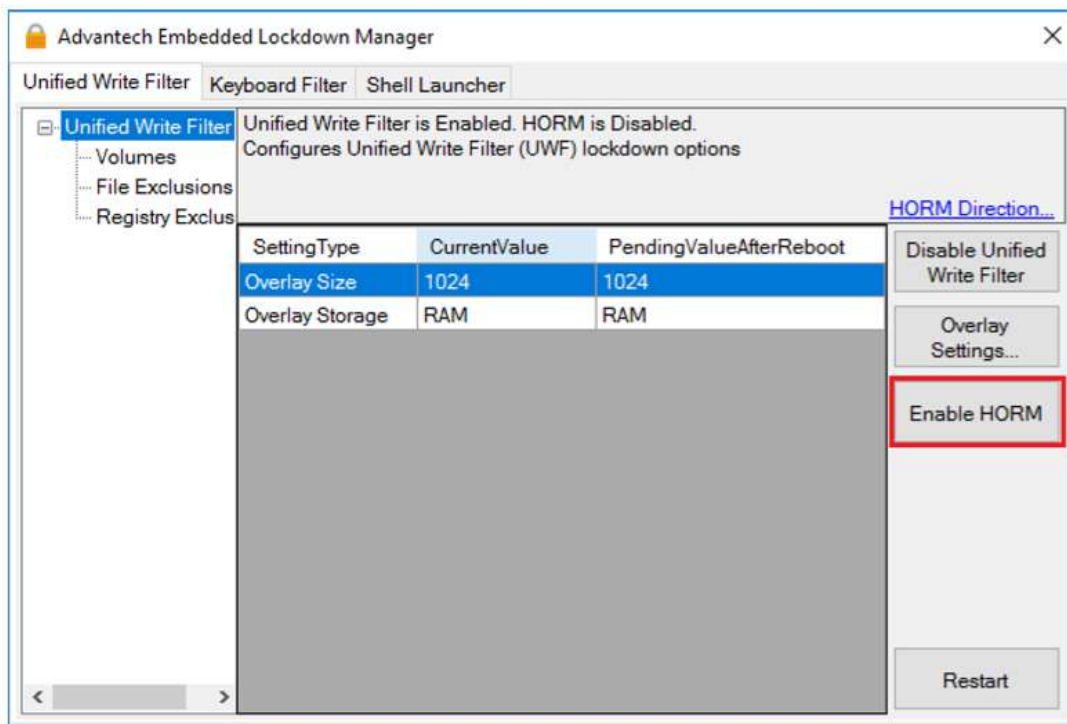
Advantech Embedded Lockdown Manager

Unified Write Filter | Keyboard Filter | Shell Launcher

Unified Write Filter
Volumes
File Exclusions
Registry Exclus

Unified Write Filter is Enabled. HORM is Disabled.
Configures Unified Write Filter (UWF) lockdown options

HORM Direction...

| SettingType | CurrentValue | PendingValueAfterReboot |
|---|---|---|
| Overlay Size | 1024 | 1024 |
| Overlay Storage | RAM | RAM |

Disable Unified Write Filter

Overlay Settings...

Enable HORM

Restart